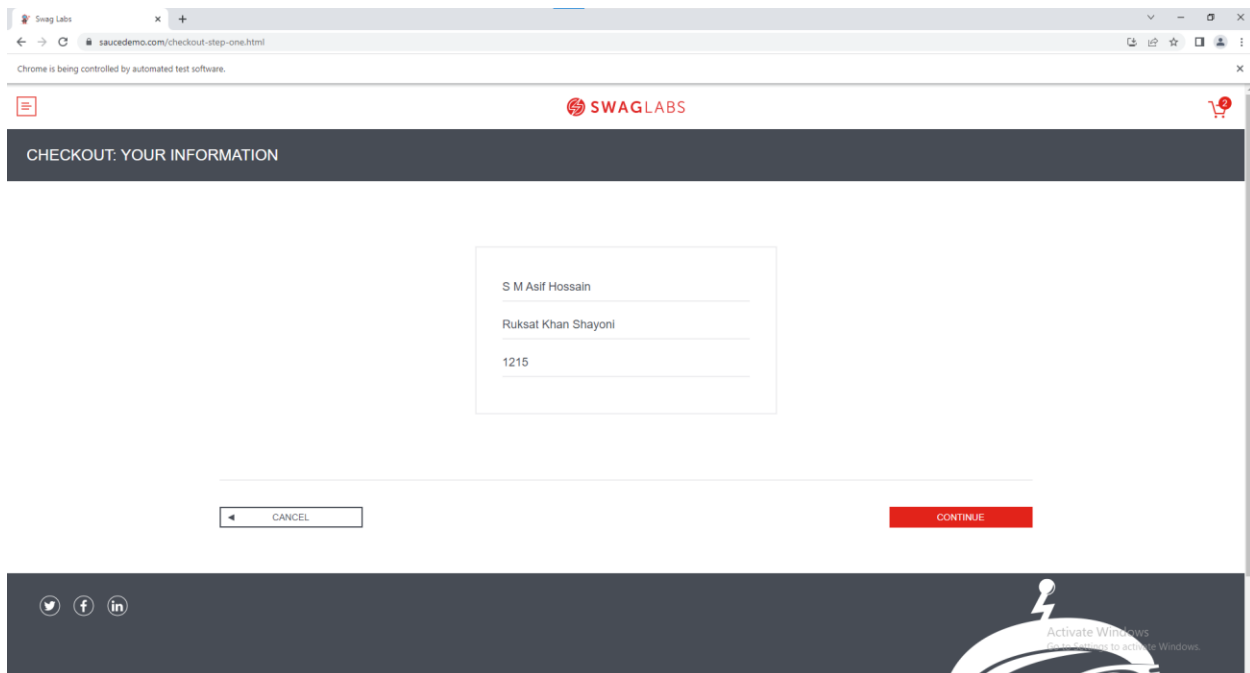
Swag Labs

saucedemo.com/checkout-step-one.html

Chrome is being controlled by automated test software.

SWAGLABS

2

CHECKOUT: YOUR INFORMATION

S M Asif Hossain

Ruksat Khan Shayoni

1215

CANCEL

CONTINUE

Activate Windows
Go to Settings to activate Windows.